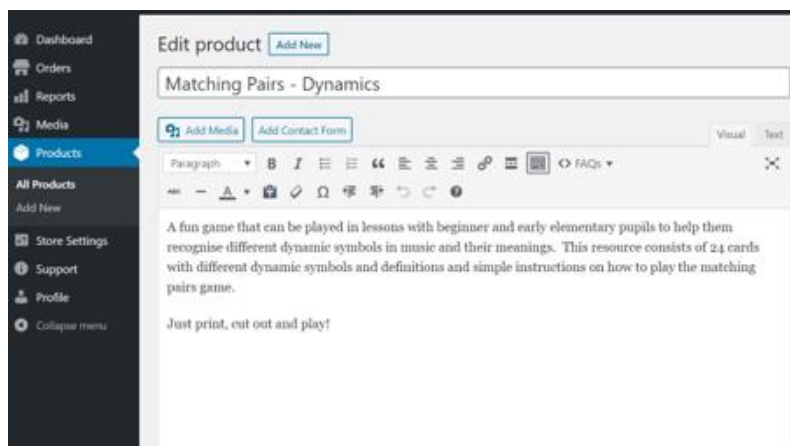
Dashboard
Orders
Reports
Media
Products
All Products
Add New
Store Settings
Support
Profile
Collapse menu

Edit product Add New

Matching Pairs - Dynamics

Add Media Add Contact Form

Visual Text

Paragraph FAQs

A fun game that can be played in lessons with beginner and early elementary pupils to help them recognise different dynamic symbols in music and their meanings. This resource consists of 24 cards with different dynamic symbols and definitions and simple instructions on how to play the matching pairs game.

Just print, cut out and play!